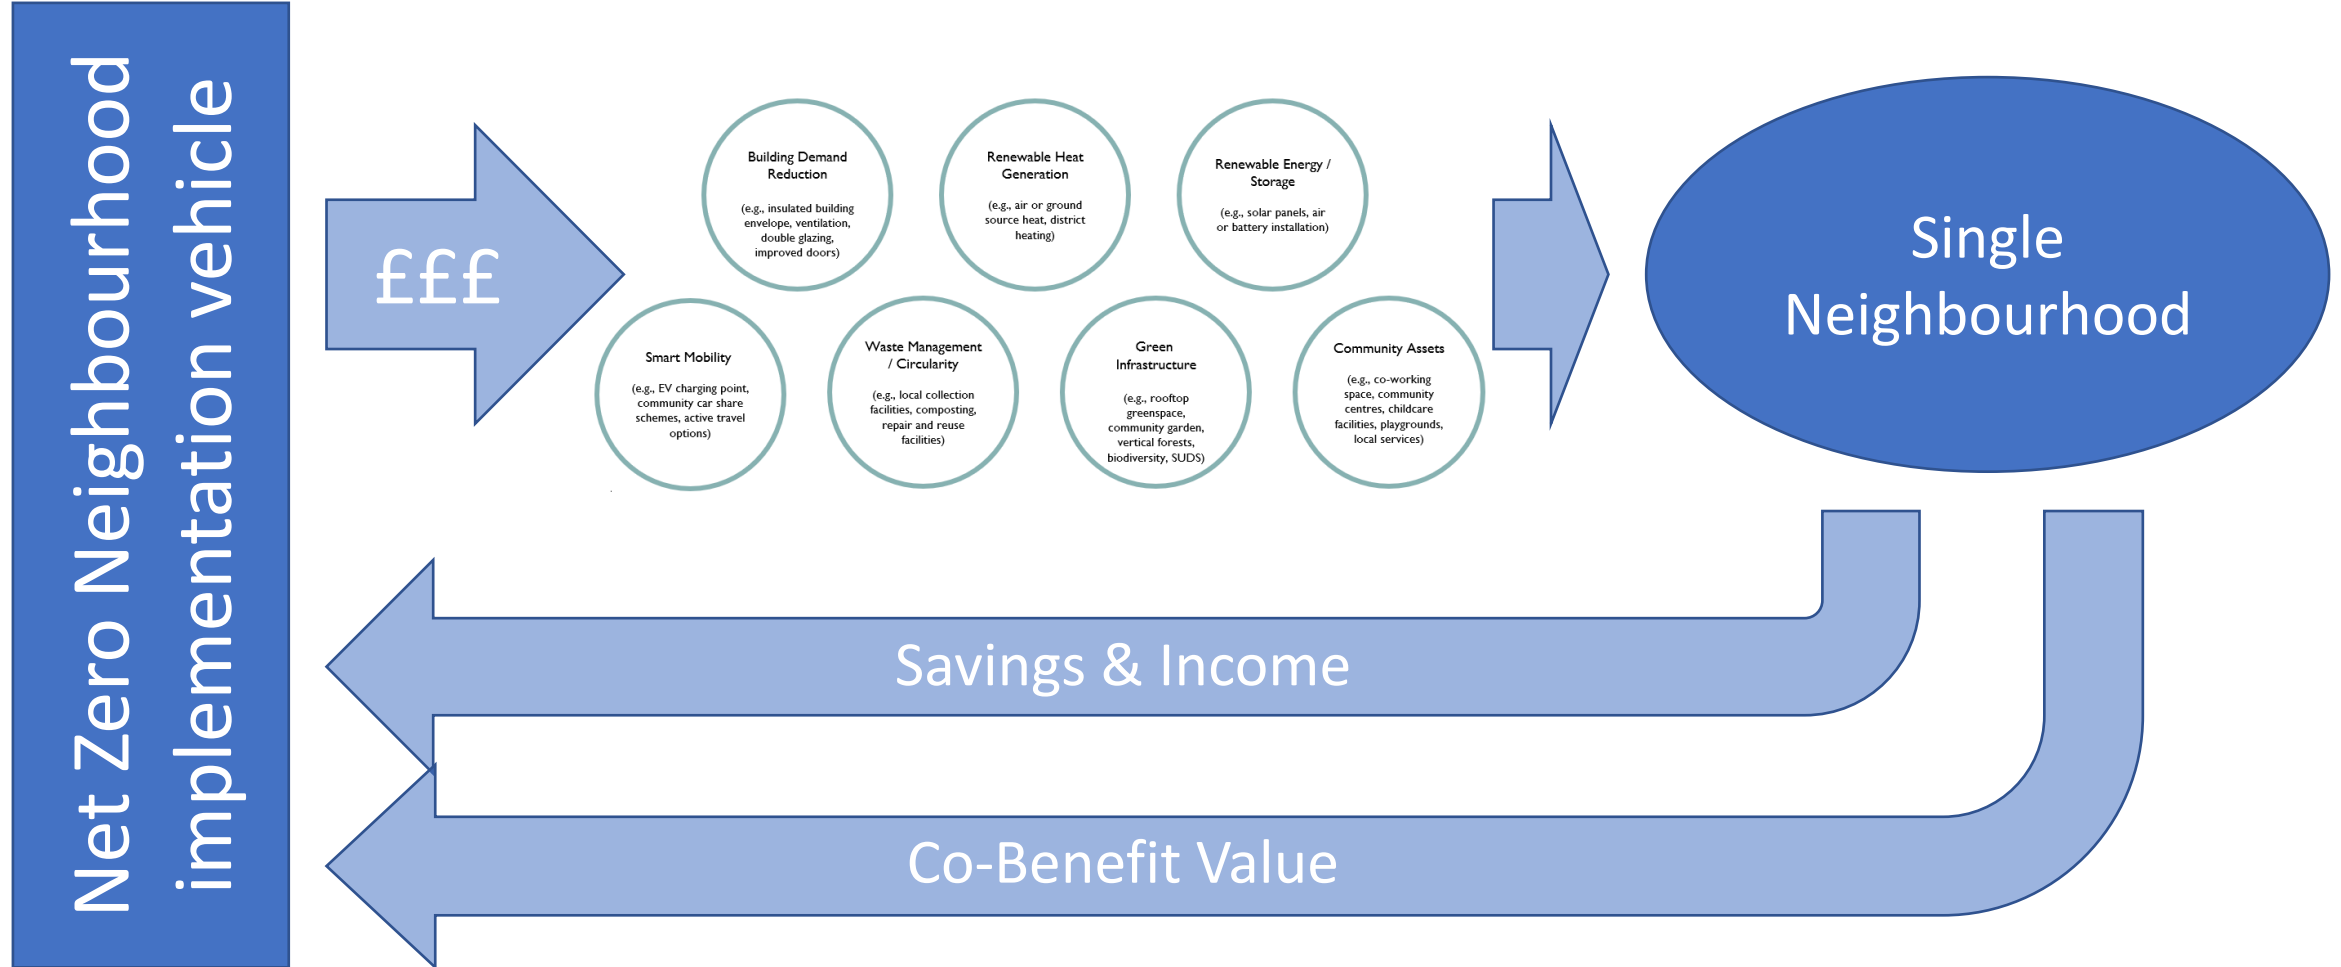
Net Zero Neighbourhood implementation vehicle

£££

Building Demand Reduction

(e.g., insulated building envelope, ventilation, double glazing, improved doors)

Renewable Heat Generation

(e.g., air or ground source heat, district heating)

Renewable Energy / Storage

(e.g., solar panels, air or battery installation)

Smart Mobility

(e.g., EV charging point, community car share schemes, active travel options)

Waste Management / Circularity

(e.g., local collection facilities, composting, repair and reuse facilities)

Green Infrastructure

(e.g., rooftop greenspace, community garden, vertical forests, biodiversity, SUDS)

Community Assets

(e.g., co-working space, community centres, childcare facilities, playgrounds, local services)

Single Neighbourhood

Savings & Income

Co-Benefit Value